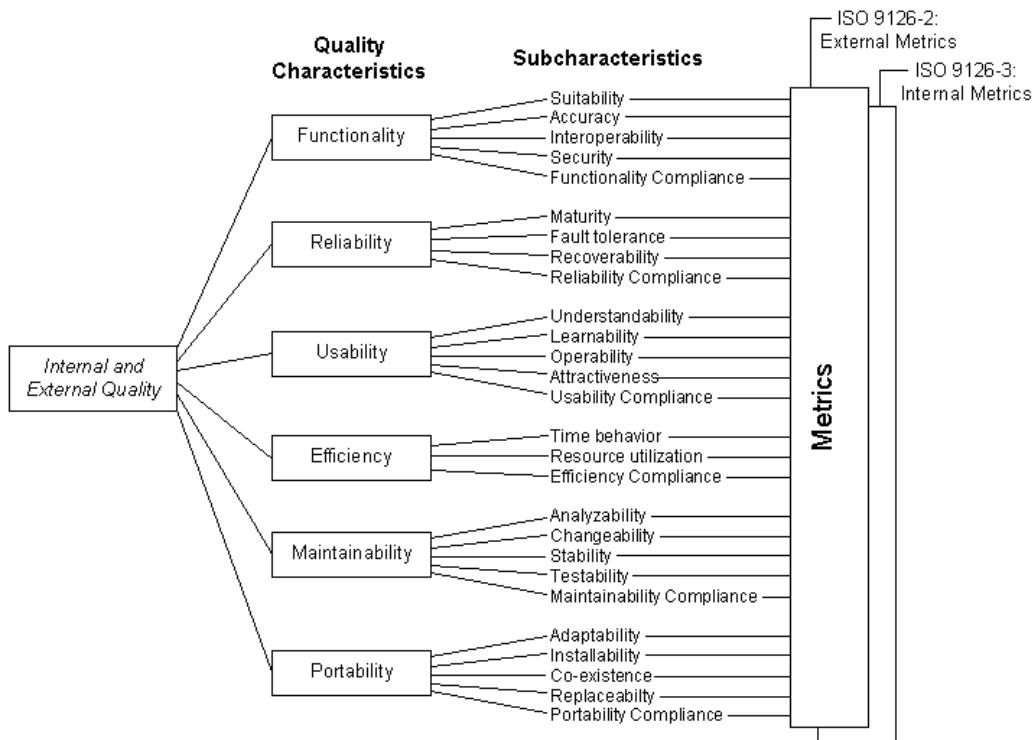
Quality Characteristics

Subcharacteristics

ISO 9126-2: External Metrics

ISO 9126-3: Internal Metrics

Internal and External Quality

Functionality
Suitability
Accuracy
Interoperability
Security
Functionality Compliance

Reliability
Maturity
Fault tolerance
Recoverability
Reliability Compliance

Usability
Understandability
Learnability
Operability
Attractiveness
Usability Compliance

Efficiency
Time behavior
Resource utilization
Efficiency Compliance

Maintainability
Analyzability
Changeability
Stability
Testability
Maintainability Compliance

Portability
Adaptability
Installability
Co-existence
Replaceabilty
Portability Compliance

Metrics